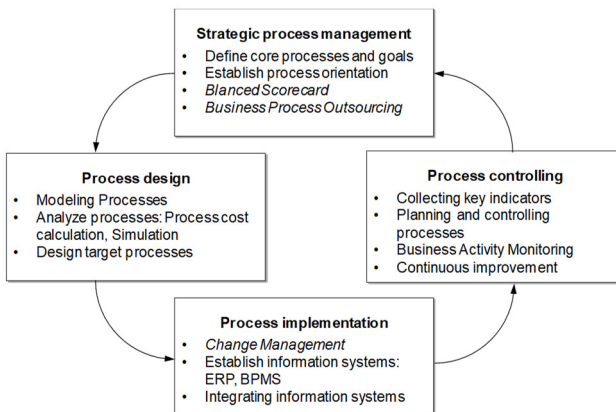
**Strategic process management**
- Define core processes and goals
- Establish process orientation
- *Blanced Scorecard*
- *Business Process Outsourcing*

**Process design**
- Modeling Processes
- Analyze processes: Process cost calculation, Simulation
- Design target processes

**Process controlling**
- Collecting key indicators
- Planning and controlling processes
- Business Activity Monitoring
- Continuous improvement

**Process implementation**
- *Change Management*
- Establish information systems: ERP, BPMS
- Integrating information systems